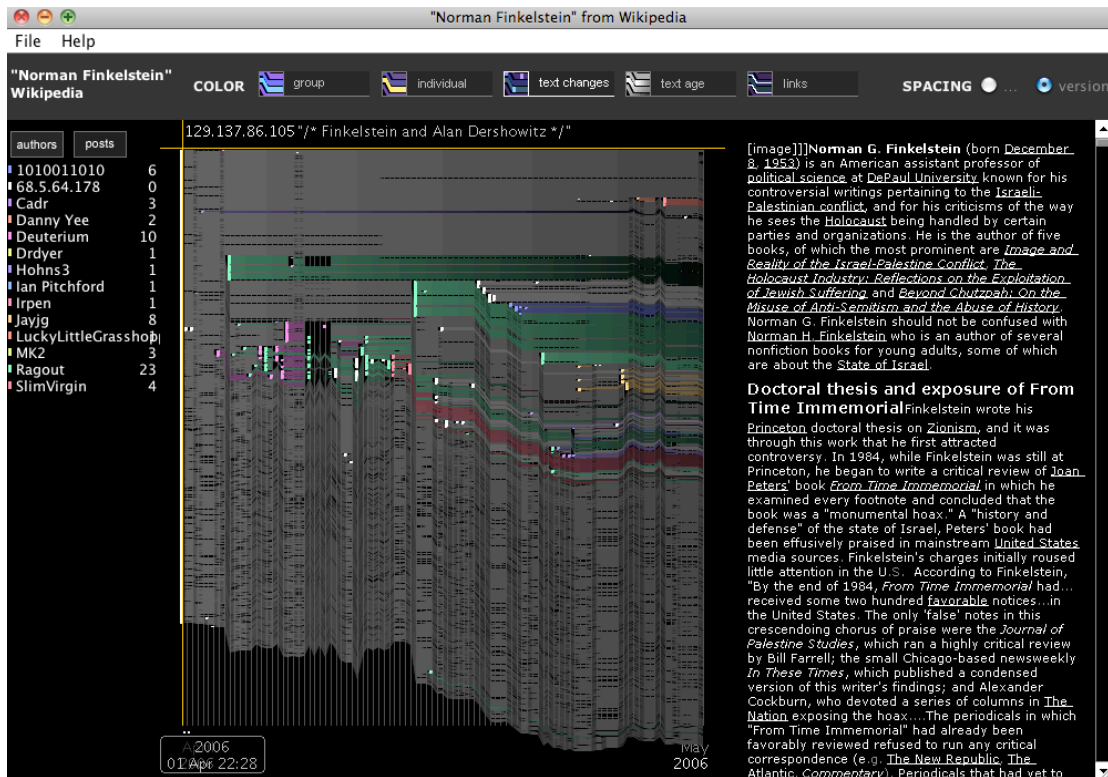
"Norman Finkelstein" from Wikipedia

File Help

"Norman Finkelstein" Wikipedia

COLOR group individual text changes text age links

SPACING ... version

authors posts

| | |
|---|---|
| 1010011010 | 6 |
| 68.5.64.178 | 0 |
| Cadr | 3 |
| Danny Yee | 2 |
| Deuterium | 10 |
| Drdyer | 1 |
| Hohns3 | 1 |
| Ian Pitchford | 1 |
| Irpen | 1 |
| Jayjg | 8 |
| LuckyLittleGrasshop | |
| MK2 | 3 |
| Ragout | 23 |
| SlimVirgin | 4 |

129.137.86.105 "/* Finkelstein and Alan Dershowitz */"

2006
01 Apr 22:28

May
2006

[image]]]Norman G. Finkelstein (born December 8, 1953) is an American assistant professor of political science at DePaul University known for his controversial writings pertaining to the Israeli-Palestinian conflict, and for his criticisms of the way he sees the Holocaust being handled by certain parties and organizations. He is the author of five books, of which the most prominent are Image and Reality of the Israel-Palestine Conflict, The Holocaust Industry: Reflections on the Exploitation of Jewish Suffering and Beyond Chutzpah: On the Misuse of Anti-Semitism and the Abuse of History. Norman G. Finkelstein should not be confused with Norman H. Finkelstein who is an author of several nonfiction books for young adults, some of which are about the State of Israel.

Doctoral thesis and exposure of From Time ImmemorialFinkelstein wrote his Princeton doctoral thesis on Zionism, and it was through this work that he first attracted controversy. In 1984, while Finkelstein was still at Princeton, he began to write a critical review of Joan Peters' book From Time Immemorial in which he examined every footnote and concluded that the book was a "monumental hoax." A "history and defense" of the state of Israel, Peters' book had been effusively praised in mainstream United States media sources. Finkelstein's charges initially roused little attention in the U.S. According to Finkelstein, "By the end of 1984, From Time Immemorial had... received some two hundred favorable notices...in the United States. The only 'false' notes in this crescendoing chorus of praise were the Journal of Palestine Studies, which ran a highly critical review by Bill Farrell; the small Chicago-based newsweekly In These Times, which published a condensed version of this writer's findings; and Alexander Cockburn, who devoted a series of columns in The Nation exposing the hoax....The periodicals in which "From Time Immemorial" had already been favorably reviewed refused to run any critical correspondence (e.g. The New Republic, The Atlantic, Commentary). Periodicals that had yet to